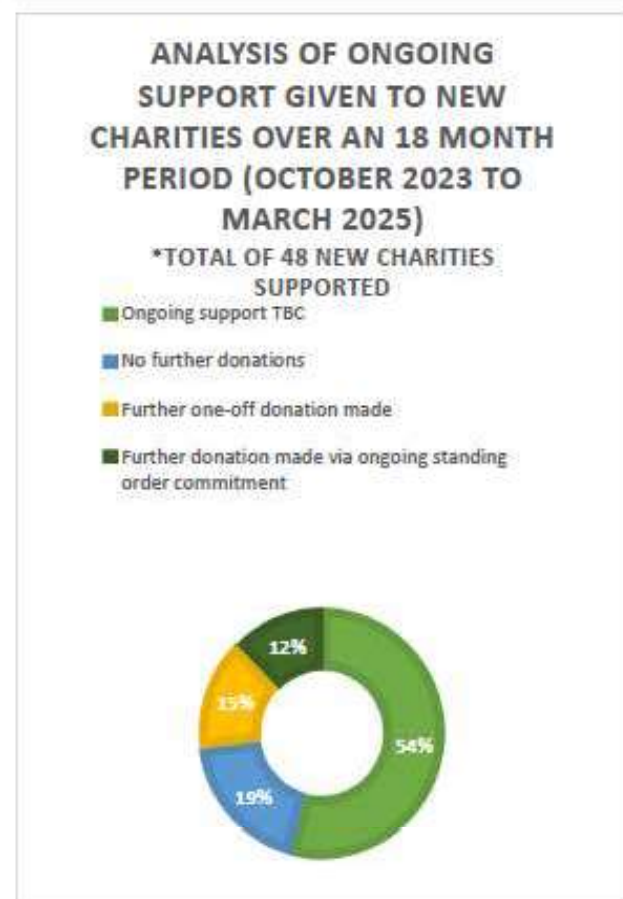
ANALYSIS OF ONGOING SUPPORT GIVEN TO NEW CHARITIES OVER AN 18 MONTH PERIOD (OCTOBER 2023 TO MARCH 2025)

*TOTAL OF 48 NEW CHARITIES SUPPORTED

Ongoing support TBC

No further donations

Further one-off donation made

Further donation made via ongoing standing order commitment

12%

15%

54%

19%